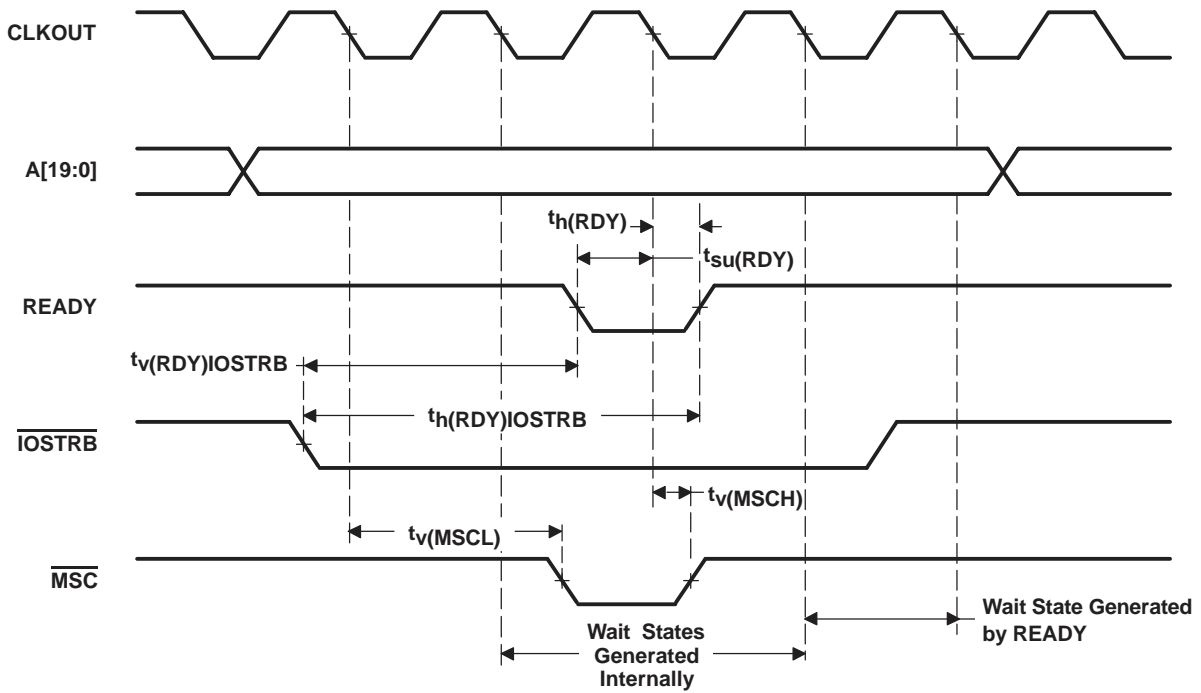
CLKOUT

A[19:0]

$t_{h(RDY)}$

$t_{su(RDY)}$

READY

$t_{v(RDY)IOSTRB}$

$t_{h(RDY)IOSTRB}$

$\overline{IOSTRB}$

$t_{v(MSCH)}$

$t_{v(MSCL)}$

$\overline{MSC}$

Wait States Generated Internally

Wait State Generated by READY